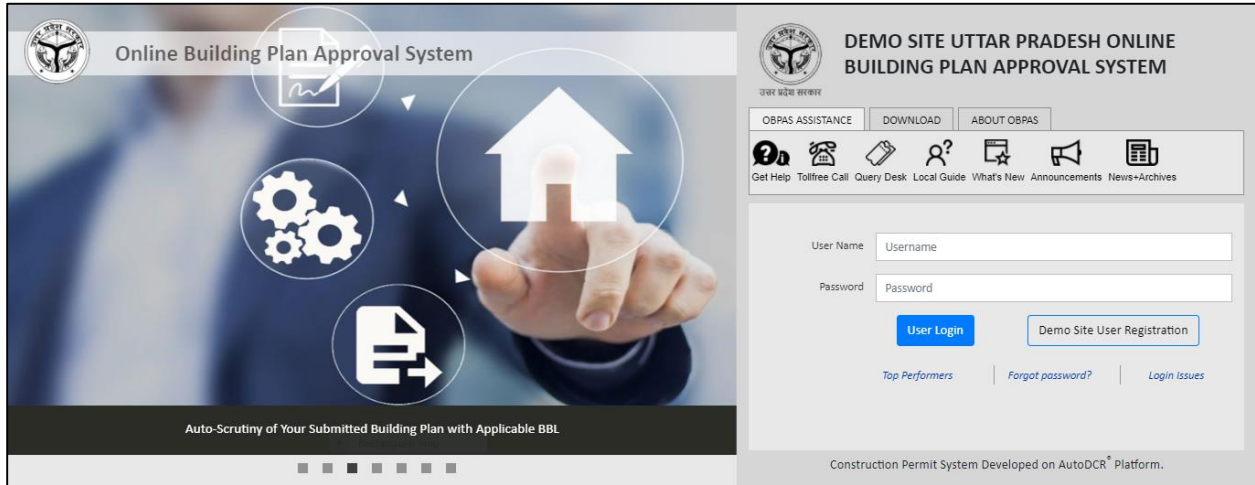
Online Building Plan Approval System

Auto-Scrutiny of Your Submitted Building Plan with Applicable BBL

DEMO SITE UTTAR PRADESH ONLINE BUILDING PLAN APPROVAL SYSTEM

उत्तर प्रदेश सरकार

OBPAS ASSISTANCE DOWNLOAD ABOUT OBPAS

Get Help Tollfree Call Query Desk Local Guide What's New Announcements News+Archives

User Name Username

Password Password

User Login Demo Site User Registration

Top Performers | Forgot password? | Login Issues

Construction Permit System Developed on AutoDCR® Platform.